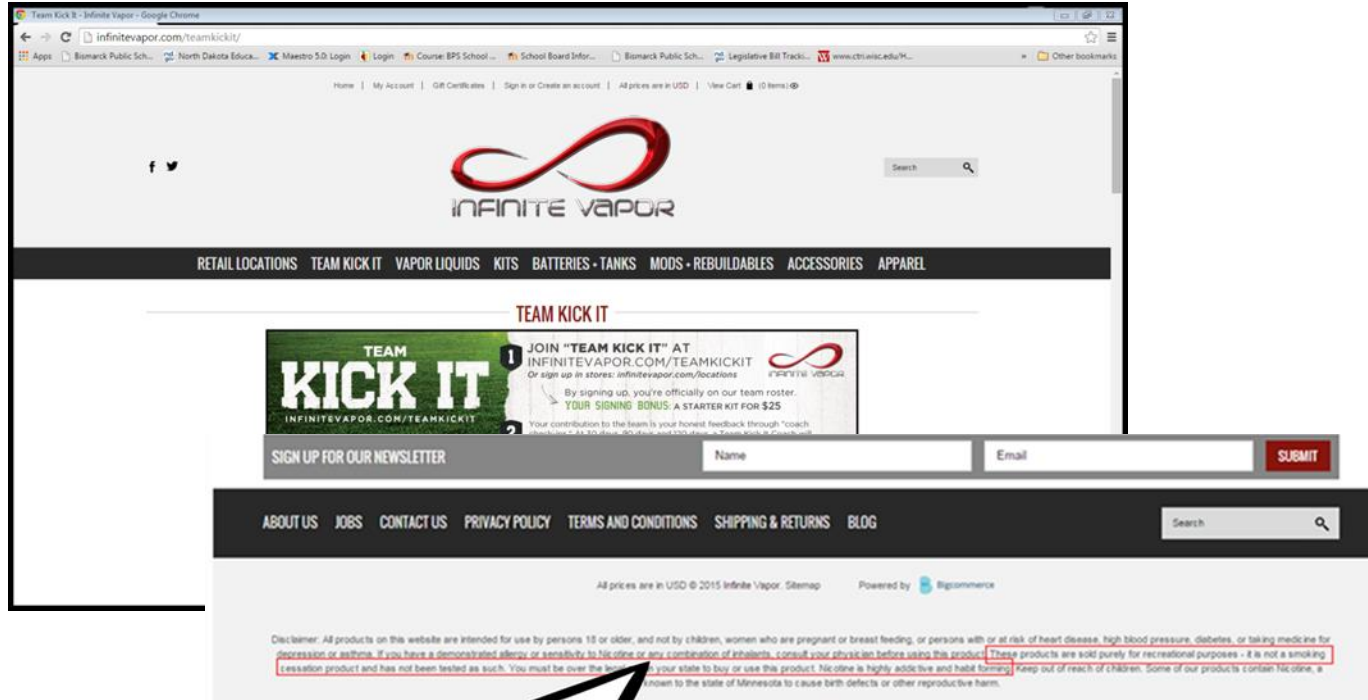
Team Kick It - Infinite Vapor - Google Chrome

infinitevapor.com/teamkickit/

Apps Bismarck Public Sch... North Dakota Educa... Maestro 5.0: Login Login Course: BPS School ... School Board Infor... Bismarck Public Sch... Legislative Bill Tracki... www.ctri.wisc.edu/H... » Other bookmarks

Home | My Account | Gift Certificates | Sign in or Create an account | All prices are in USD | View Cart (0 items)

INFINITE VAPOR

Search

RETAIL LOCATIONS TEAM KICK IT VAPOR LIQUIDS KITS BATTERIES + TANKS MODS + REBUILDABLES ACCESSORIES APPAREL

TEAM KICK IT

TEAM KICK IT INFINITEVAPOR.COM/TEAMKICKIT

1 JOIN "TEAM KICK IT" AT INFINITEVAPOR.COM/TEAMKICKIT
Or sign up in stores: infinitevapor.com/locations

INFINITE VAPOR

By signing up, you're officially on our team roster.
YOUR SIGNING BONUS: A STARTER KIT FOR $25

2 Your contribution to the team is your honest feedback through "coach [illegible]

SIGN UP FOR OUR NEWSLETTER Name Email SUBMIT

ABOUT US JOBS CONTACT US PRIVACY POLICY TERMS AND CONDITIONS SHIPPING & RETURNS BLOG Search

All prices are in USD © 2015 Infinite Vapor. Sitemap Powered by Bigcommerce

Disclaimer: All products on this website are intended for use by persons 18 or older, and not by children, women who are pregnant or breast feeding, or persons with or at risk of heart disease, high blood pressure, diabetes, or taking medicine for depression or asthma. If you have a demonstrated allergy or sensitivity to Nicotine or any combination of inhalants, consult your physician before using this product. These products are sold purely for recreational purposes - it is not a smoking cessation product and has not been tested as such. You must be over the leg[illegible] your state to buy or use this product. Nicotine is highly addictive and habit forming. Keep out of reach of children. Some of our products contain Nicotine, a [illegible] known to the state of Minnesota to cause birth defects or other reproductive harm.